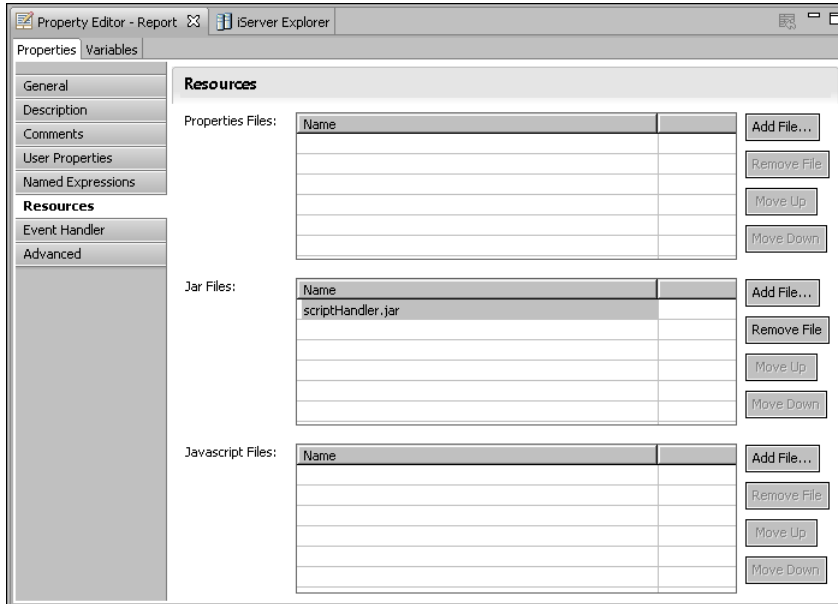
Property Editor - Report ☒ iServer Explorer

Properties Variables

General
Description
Comments
User Properties
Named Expressions
Resources
Event Handler
Advanced

Resources

Properties Files:

| Name | |
|---|---|

Add File...
Remove File
Move Up
Move Down

Jar Files:

| Name | |
|---|---|
| scriptHandler.jar | |

Add File...
Remove File
Move Up
Move Down

Javascript Files:

| Name | |
|---|---|

Add File...
Remove File
Move Up
Move Down